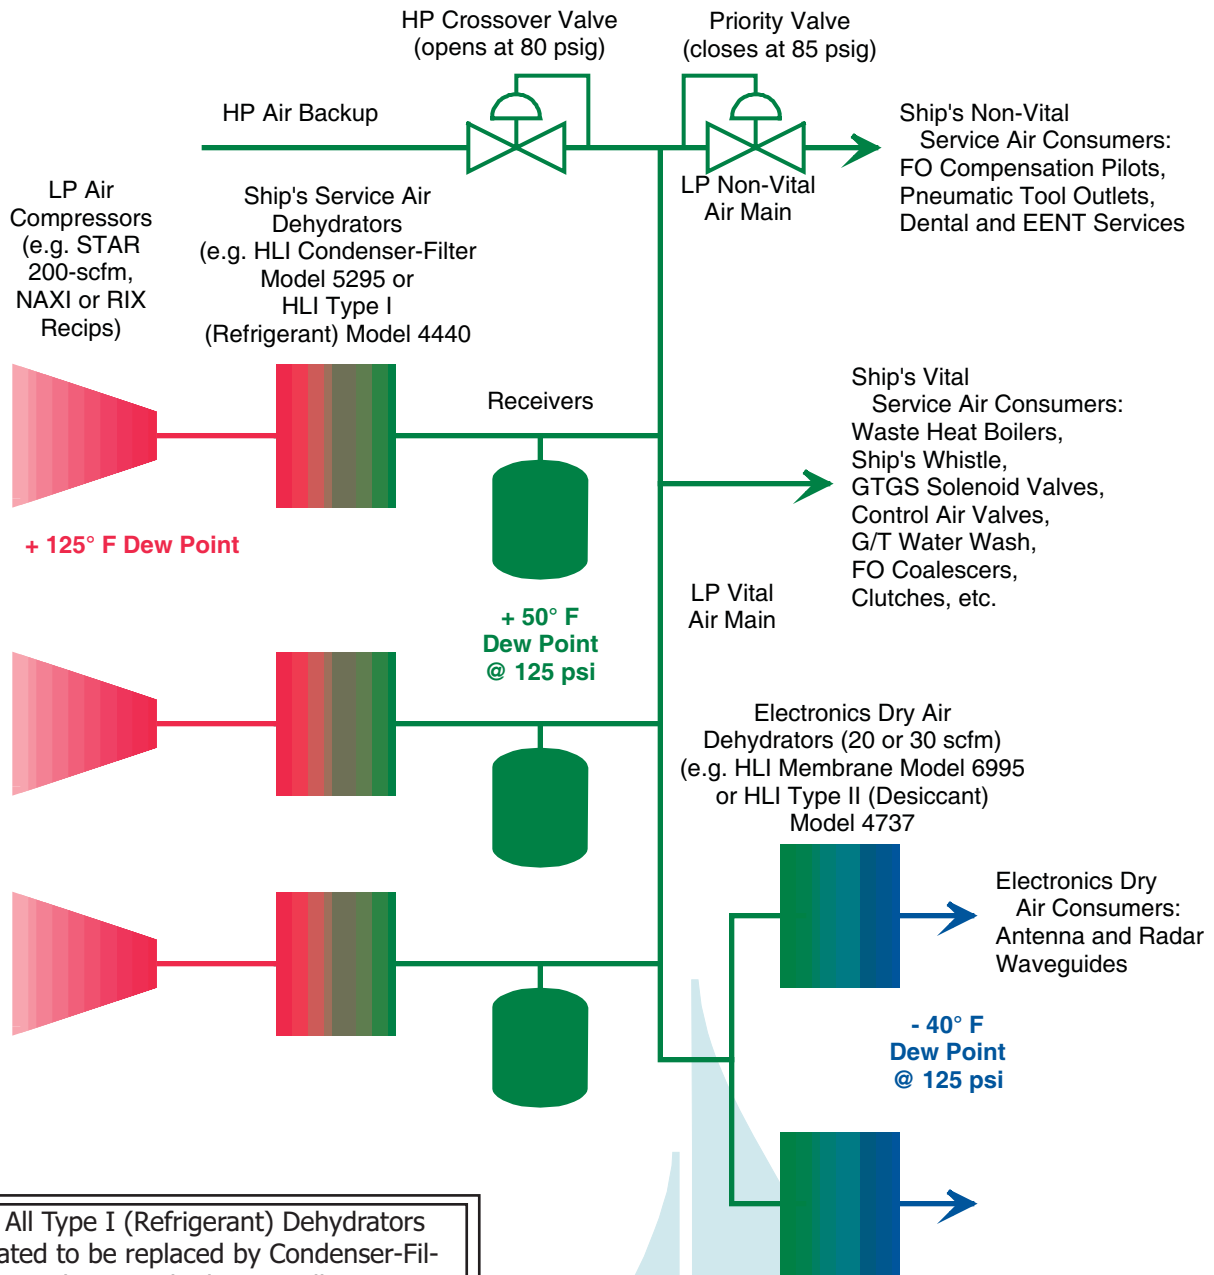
HP Crossover Valve
(opens at 80 psig)

Priority Valve
(closes at 85 psig)

HP Air Backup

Ship's Non-Vital
Service Air Consumers:
FO Compensation Pilots,
Pneumatic Tool Outlets,
Dental and EENT Services

LP Non-Vital
Air Main

LP Air
Compressors
(e.g. STAR
200-scfm,
NAXI or RIX
Recips)

Ship's Service Air
Dehydrators
(e.g. HLI Condenser-Filter
Model 5295 or
HLI Type I
(Refrigerant) Model 4440

Receivers

Ship's Vital
Service Air Consumers:
Waste Heat Boilers,
Ship's Whistle,
GTGS Solenoid Valves,
Control Air Valves,
G/T Water Wash,
FO Coalescers,
Clutches, etc.

+ 125° F Dew Point

+ 50° F
Dew Point
@ 125 psi

LP Vital
Air Main

Electronics Dry Air
Dehydrators (20 or 30 scfm)
(e.g. HLI Membrane Model 6995
or HLI Type II (Desiccant)
Model 4737

Electronics Dry
Air Consumers:
Antenna and Radar
Waveguides

- 40° F
Dew Point
@ 125 psi

All Type I (Refrigerant) Dehydrators
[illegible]ated to be replaced by Condenser-Fil-
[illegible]